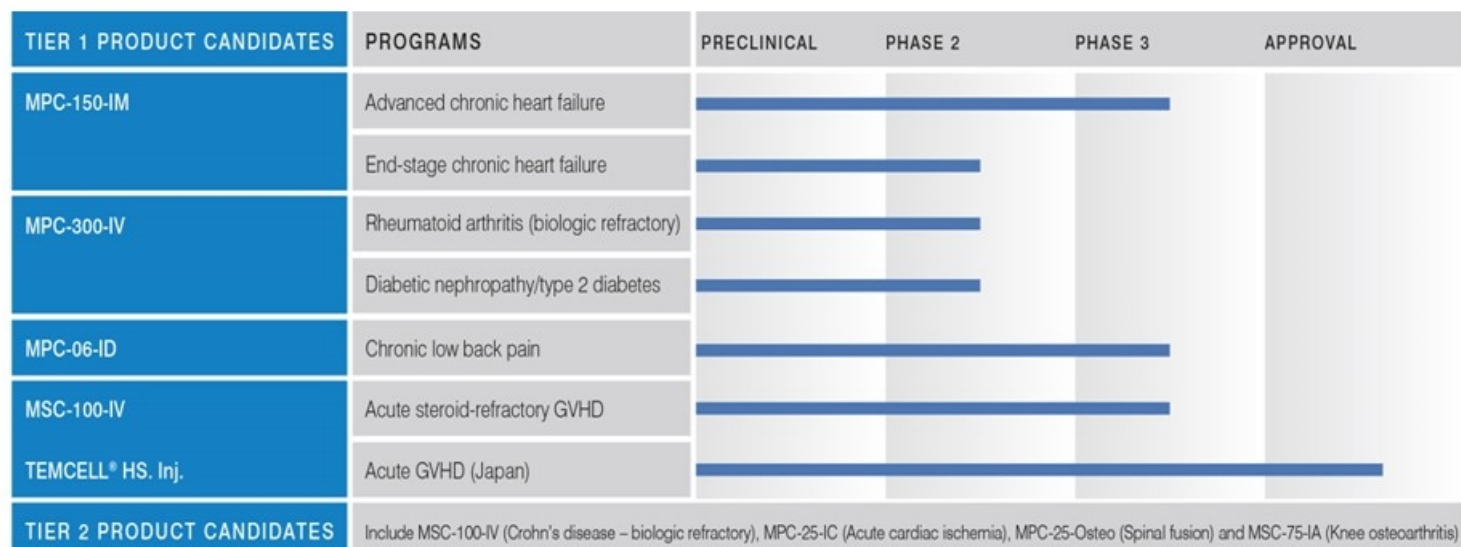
| TIER 1 PRODUCT CANDIDATES | PROGRAMS | PRECLINICAL | PHASE 2 | PHASE 3 | APPROVAL |
|---|---|---|---|---|---|
| MPC-150-IM | Advanced chronic heart failure | | | | |
| | End-stage chronic heart failure | | | | |
| MPC-300-IV | Rheumatoid arthritis (biologic refractory) | | | | |
| | Diabetic nephropathy/type 2 diabetes | | | | |
| MPC-06-ID | Chronic low back pain | | | | |
| MSC-100-IV | Acute steroid-refractory GVHD | | | | |
| TEMCELL® HS. Inj. | Acute GVHD (Japan) | | | | |

TIER 2 PRODUCT CANDIDATES Include MSC-100-IV (Crohn's disease – biologic refractory), MPC-25-IC (Acute cardiac ischemia), MPC-25-Osteo (Spinal fusion) and MSC-75-IA (Knee osteoarthritis)